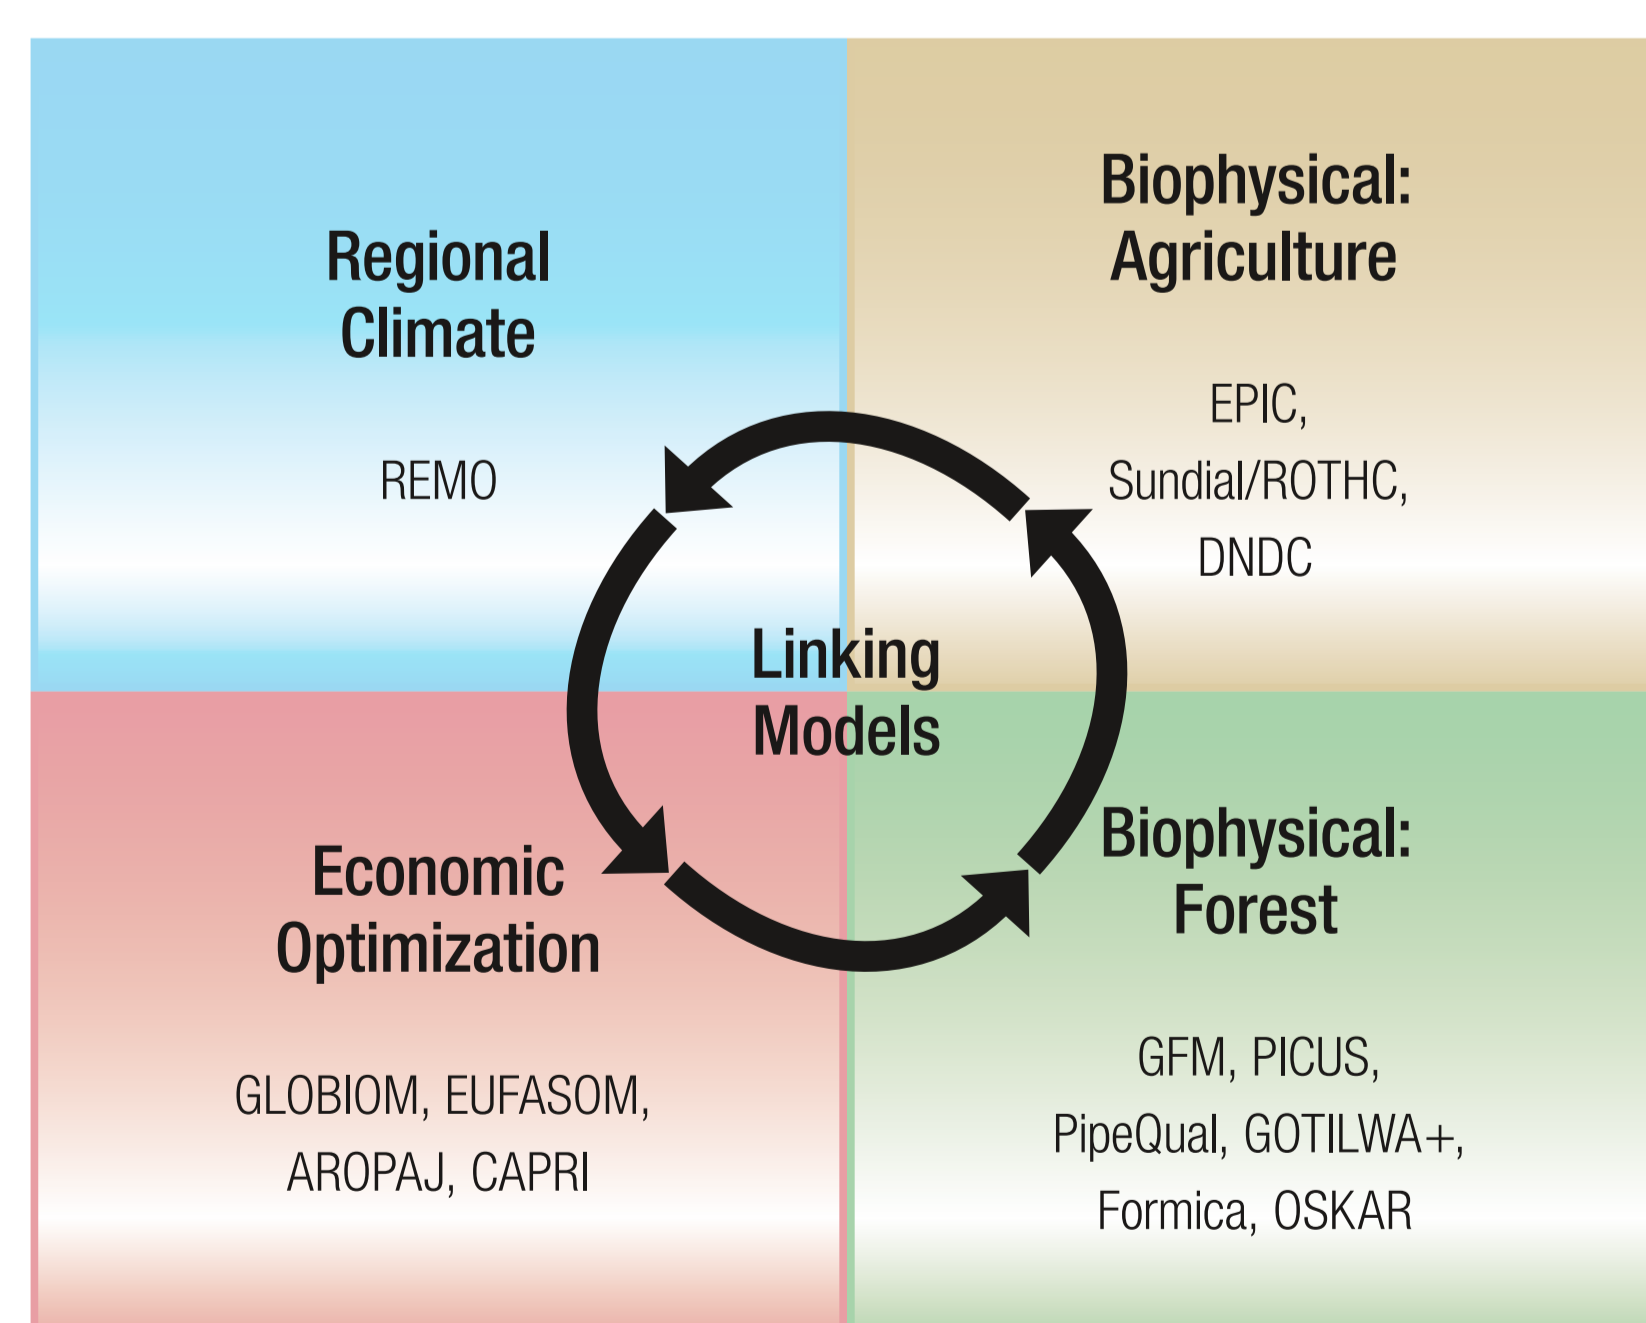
Regional Climate

REMO

Biophysical: Agriculture

EPIC, Sundial/ROTHC, DNDC

Linking Models

Economic Optimization

GLOBIOM, EUFASOM, AROPAJ, CAPRI

Biophysical: Forest

GFM, PICUS, PipeQual, GOTILWA+, Formica, OSKAR